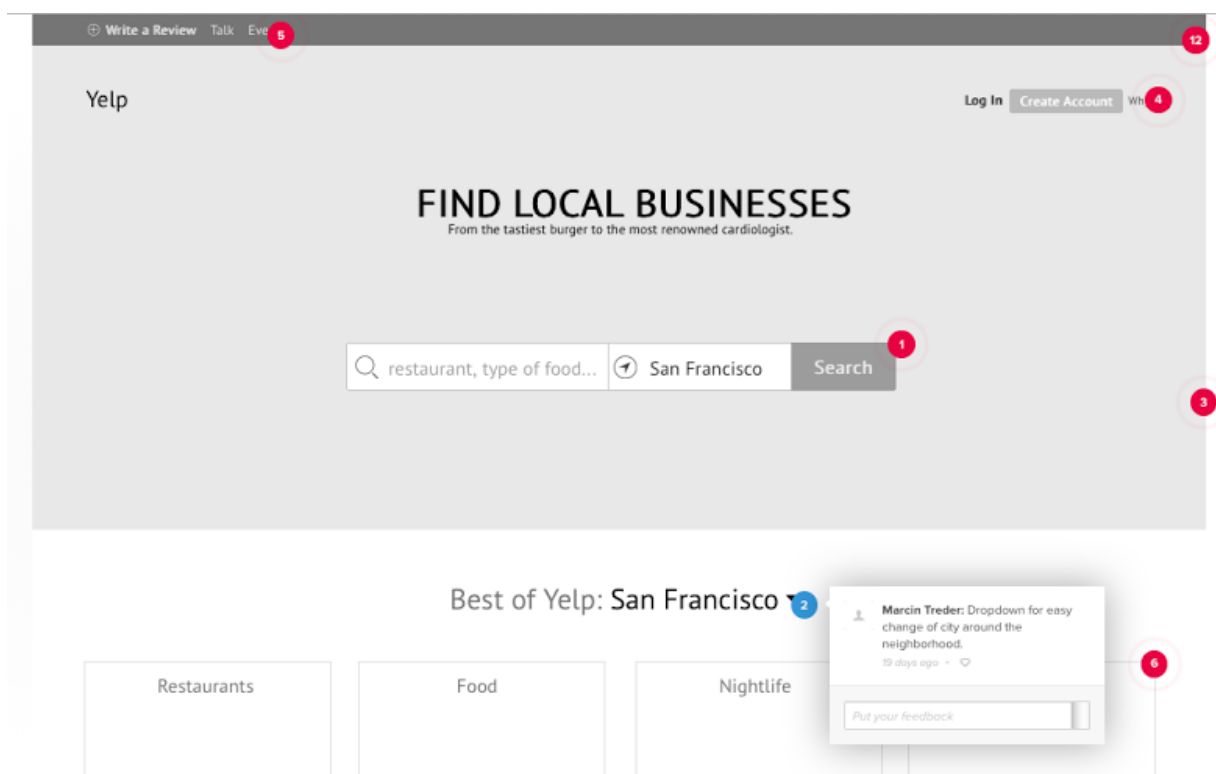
Write a Review Talk Eve 5

12

Yelp

Log In Create Account Wh 4

FIND LOCAL BUSINESSES
From the tastiest burger to the most renowned cardiologist.

restaurant, type of food... San Francisco Search 1

3

Best of Yelp: San Francisco 2

Marcin Treder: Dropdown for easy change of city around the neighborhood.
19 days ago •

Put your feedback

6

Restaurants

Food

Nightlife